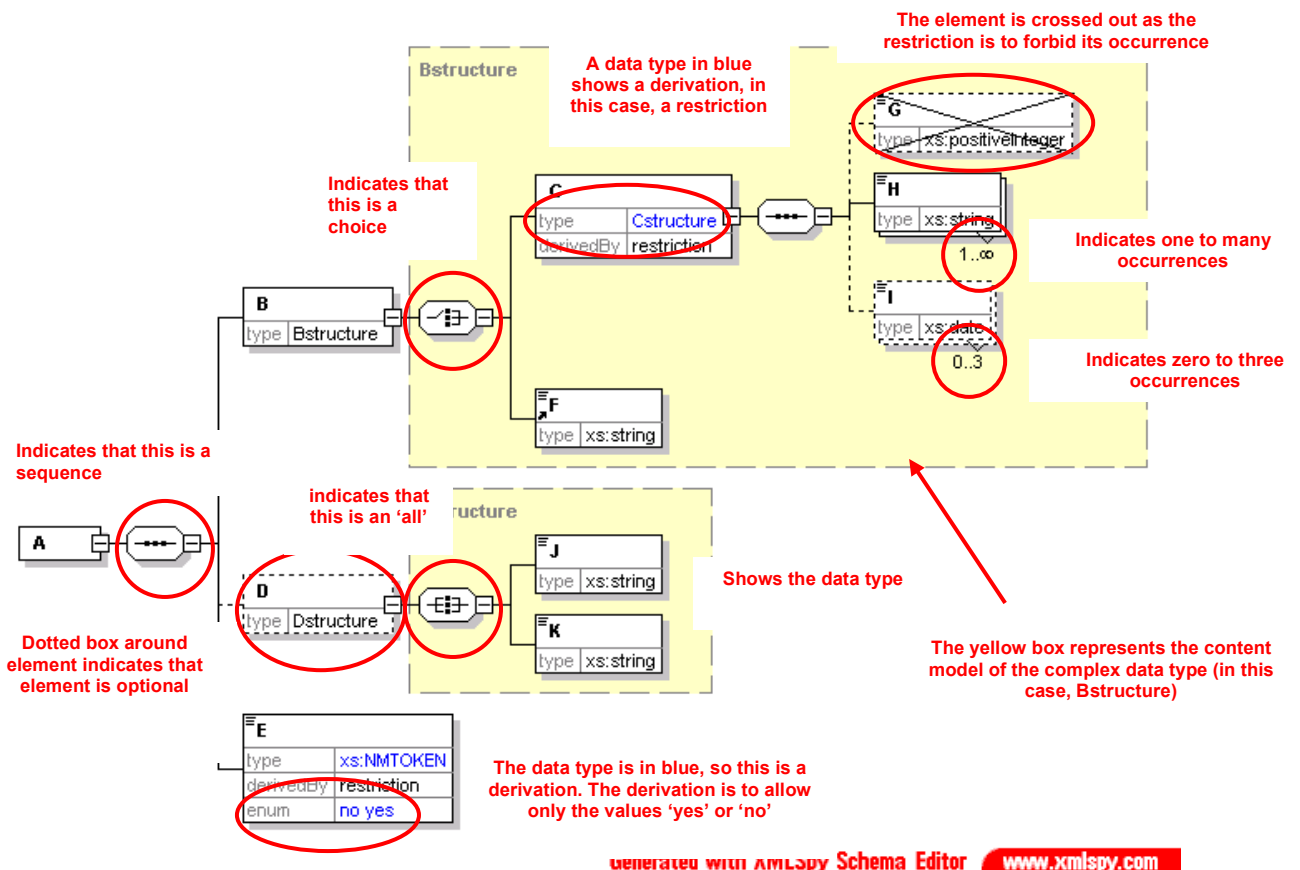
The element is crossed out as the restriction is to forbid its occurrence

A data type in blue shows a derivation, in this case, a restriction

Bstructure

G
type xs:positiveInteger

Indicates that this is a choice

C
type Cstructure
derivedBy restriction

H
type xs:string
1..∞

Indicates one to many occurrences

B
type Bstructure

I
type xs:date
0..3

Indicates zero to three occurrences

F
type xs:string

Indicates that this is a sequence

indicates that this is an 'all'

ructure

A

J
type xs:string

D
type Dstructure

Shows the data type

K
type xs:string

Dotted box around element indicates that element is optional

The yellow box represents the content model of the complex data type (in this case, Bstructure)

E
type xs:NMTOKEN
derivedBy restriction
enum no yes

The data type is in blue, so this is a derivation. The derivation is to allow only the values 'yes' or 'no'

Generated with XMLSpy Schema Editor www.xmlspy.com